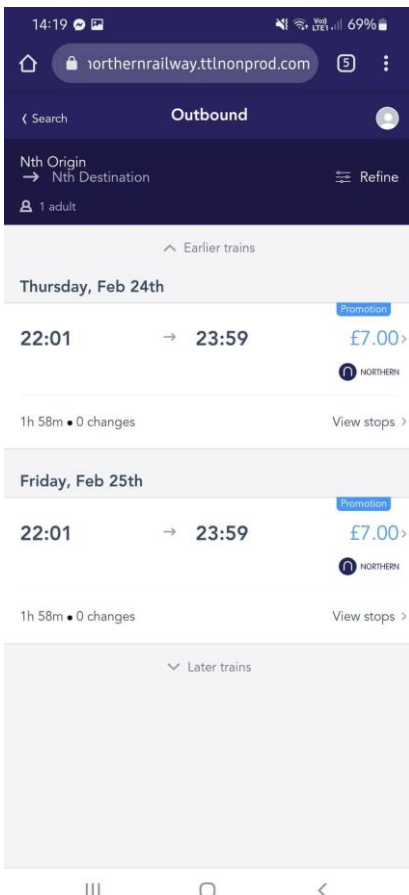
14:19

Vo8 LTE1 69%

northernrailway.ttlnonprod.com

5

‹ Search

Outbound

Nth Origin
→ Nth Destination

Refine

1 adult

Earlier trains

Thursday, Feb 24th

Promotion

22:01 → 23:59 £7.00›

NORTHERN

1h 58m • 0 changes

View stops ›

Friday, Feb 25th

Promotion

22:01 → 23:59 £7.00›

NORTHERN

1h 58m • 0 changes

View stops ›

Later trains